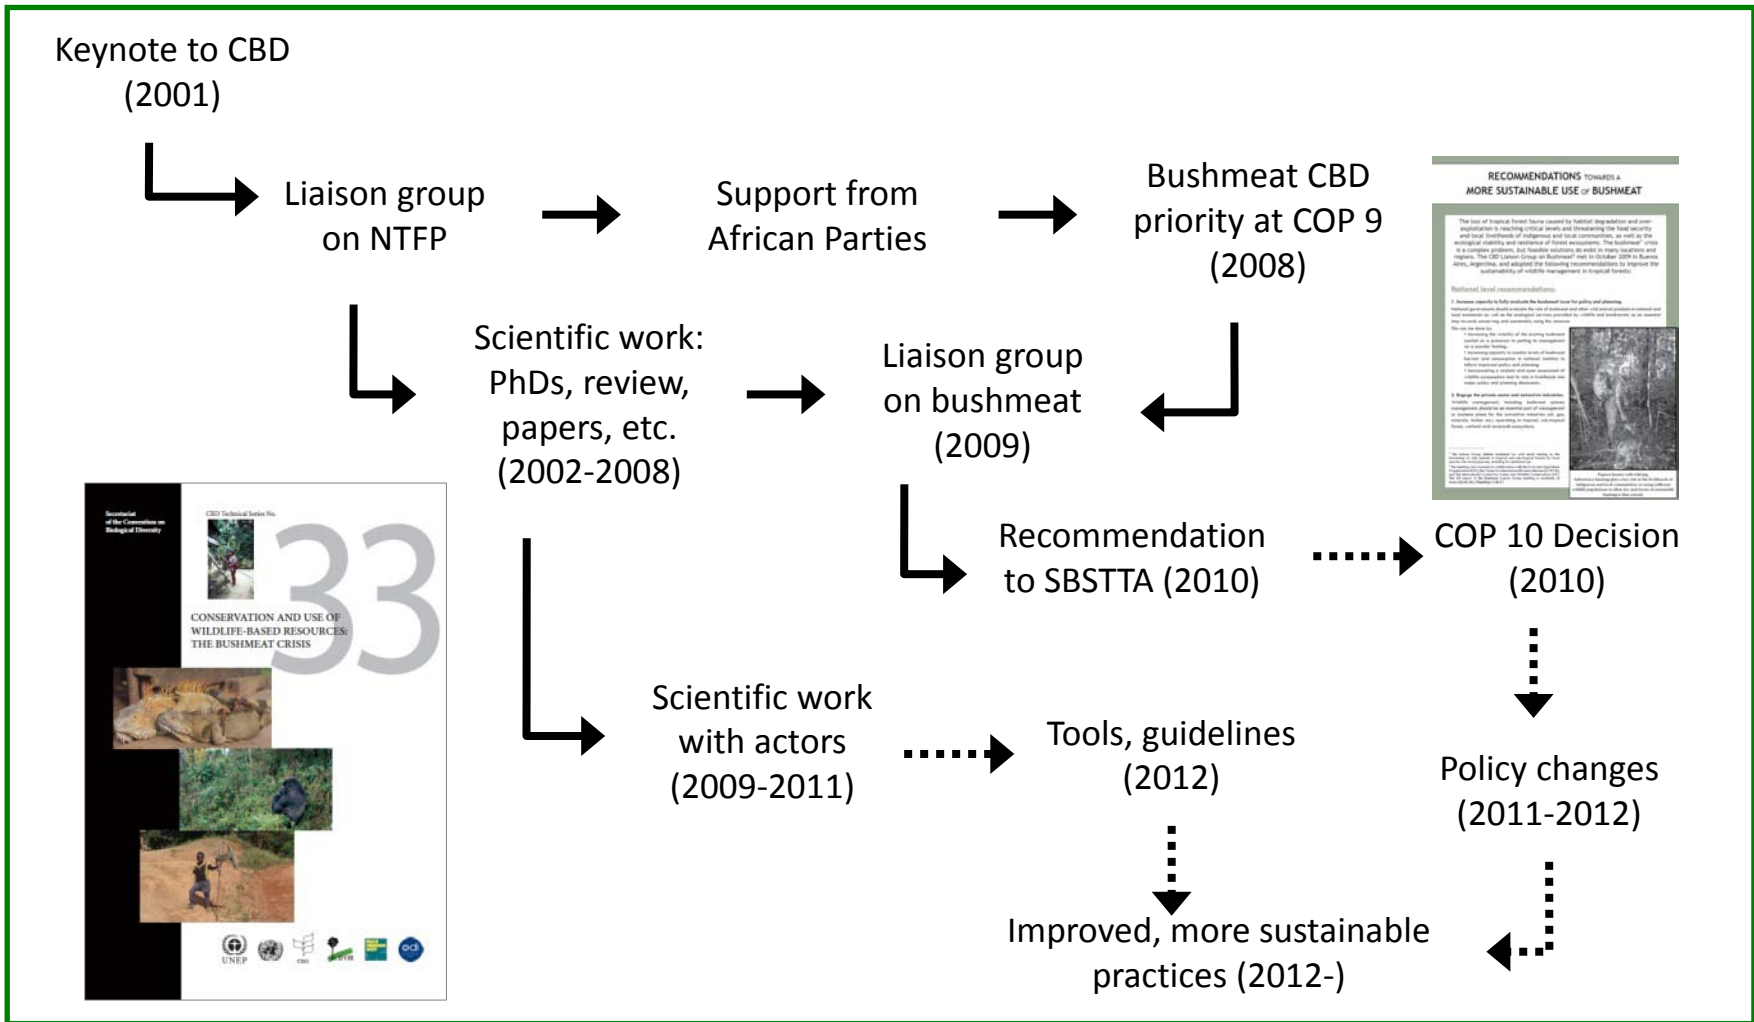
Keynote to CBD (2001)

Liaison group on NTFP

Support from African Parties

Bushmeat CBD priority at COP 9 (2008)

RECOMMENDATIONS TOWARDS A MORE SUSTAINABLE USE OF BUSHMEAT

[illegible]

Scientific work: PhDs, review, papers, etc. (2002-2008)

Liaison group on bushmeat (2009)

Secretariat of the Convention on Biological Diversity

CBD Technical Series No.

33

CONSERVATION AND USE OF WILDLIFE-BASED RESOURCES: THE BUSHMEAT CRISIS

UNEP

Recommendation to SBSTTA (2010)

COP 10 Decision (2010)

Scientific work with actors (2009-2011)

Tools, guidelines (2012)

Policy changes (2011-2012)

Improved, more sustainable practices (2012-)